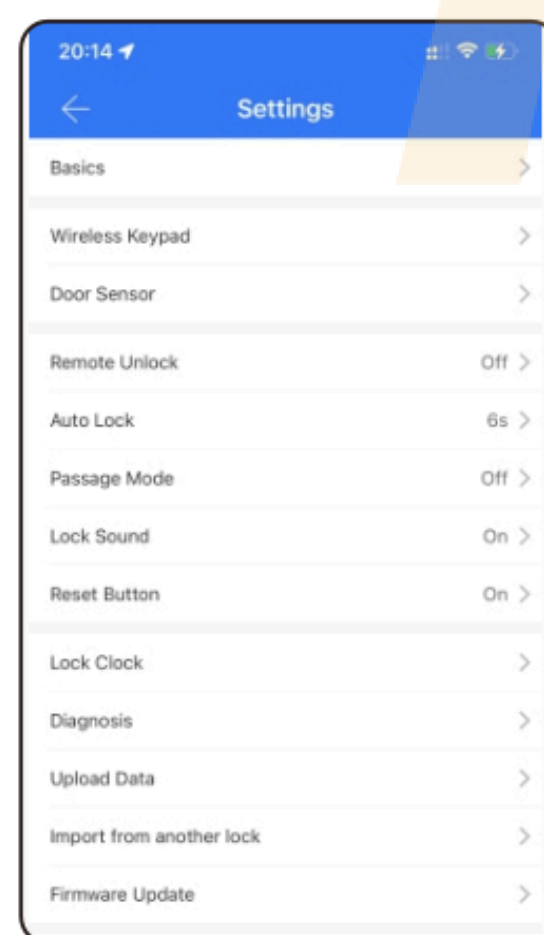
20:14

Settings

Basics

Wireless Keypad

Door Sensor

Remote Unlock Off

Auto Lock 6s

Passage Mode Off

Lock Sound On

Reset Button On

Lock Clock

Diagnosis

Upload Data

Import from another lock

Firmware Update